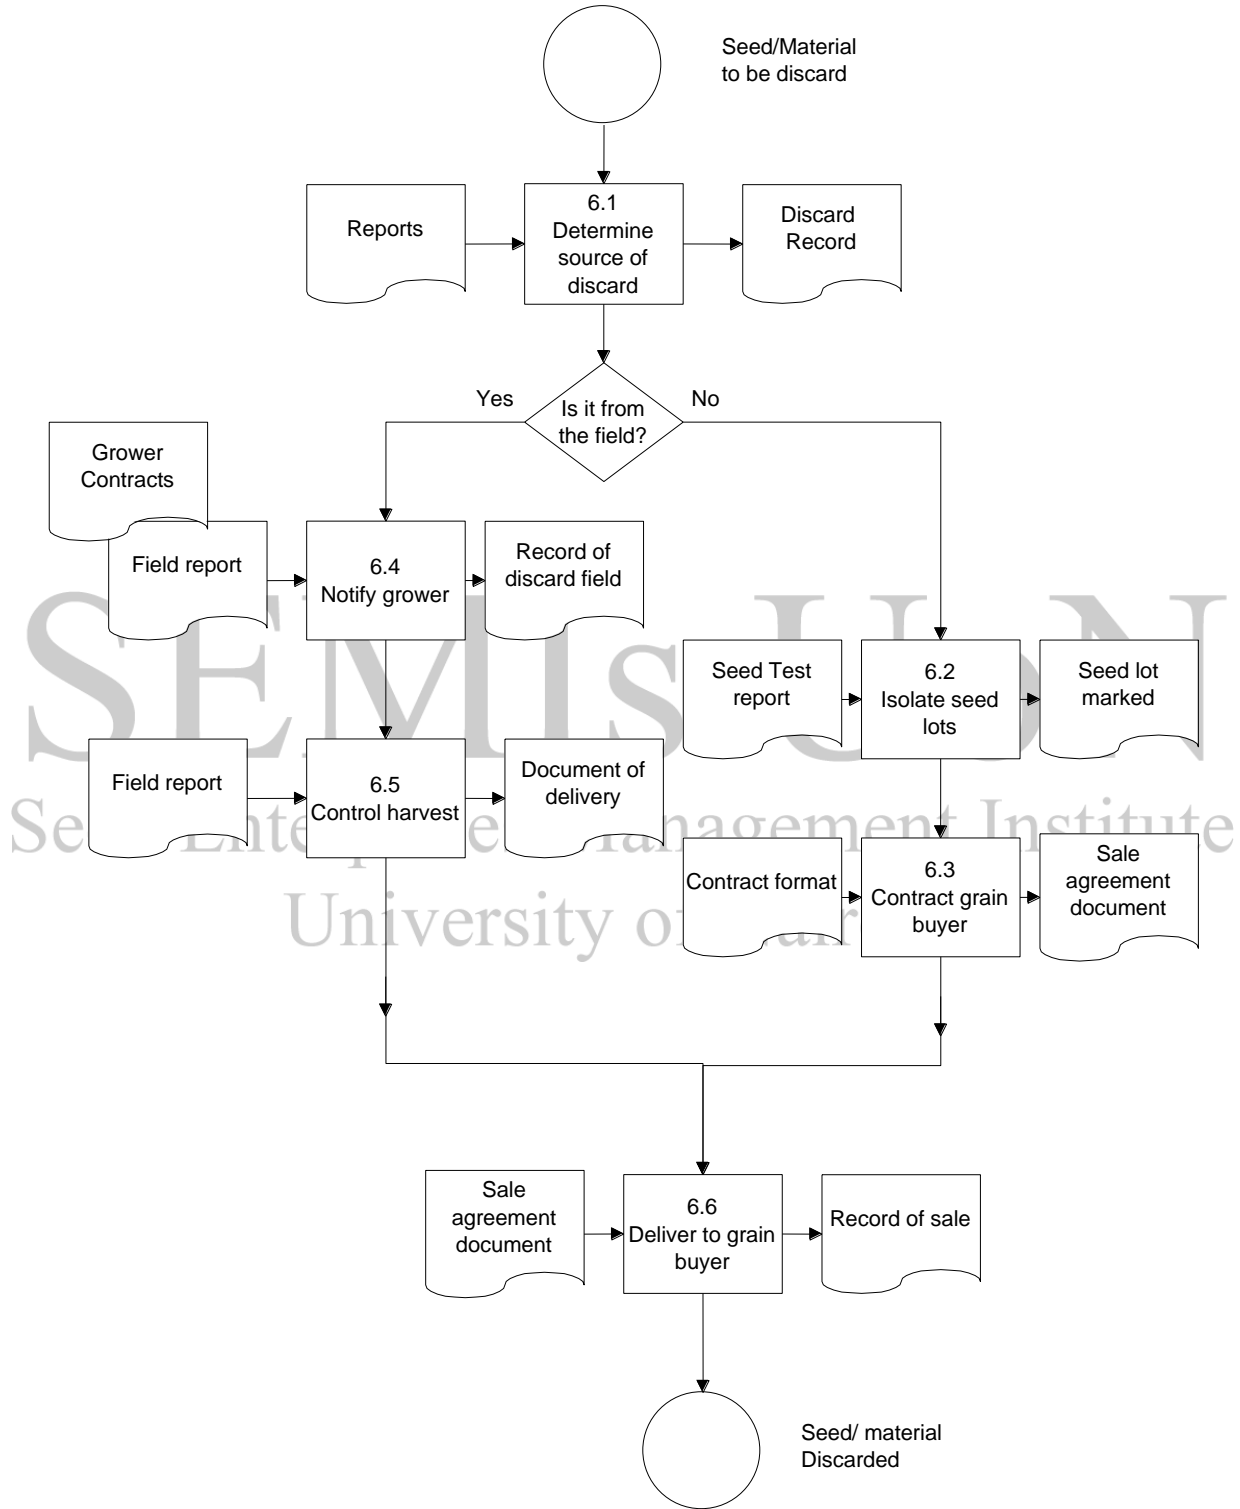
Seed/Material to be discard

Reports

6.1 Determine source of discard

Discard Record

Yes

Is it from the field?

No

Grower Contracts

Field report

6.4 Notify grower

Record of discard field

SEMIS UON

Seed Test report

6.2 Isolate seed lots

Seed lot marked

Field report

6.5 Control harvest

Document of delivery

Seed Enterprise Management Institute

Contract format

6.3 Contract grain buyer

Sale agreement document

University of Nairobi

Sale agreement document

6.6 Deliver to grain buyer

Record of sale

Seed/ material Discarded